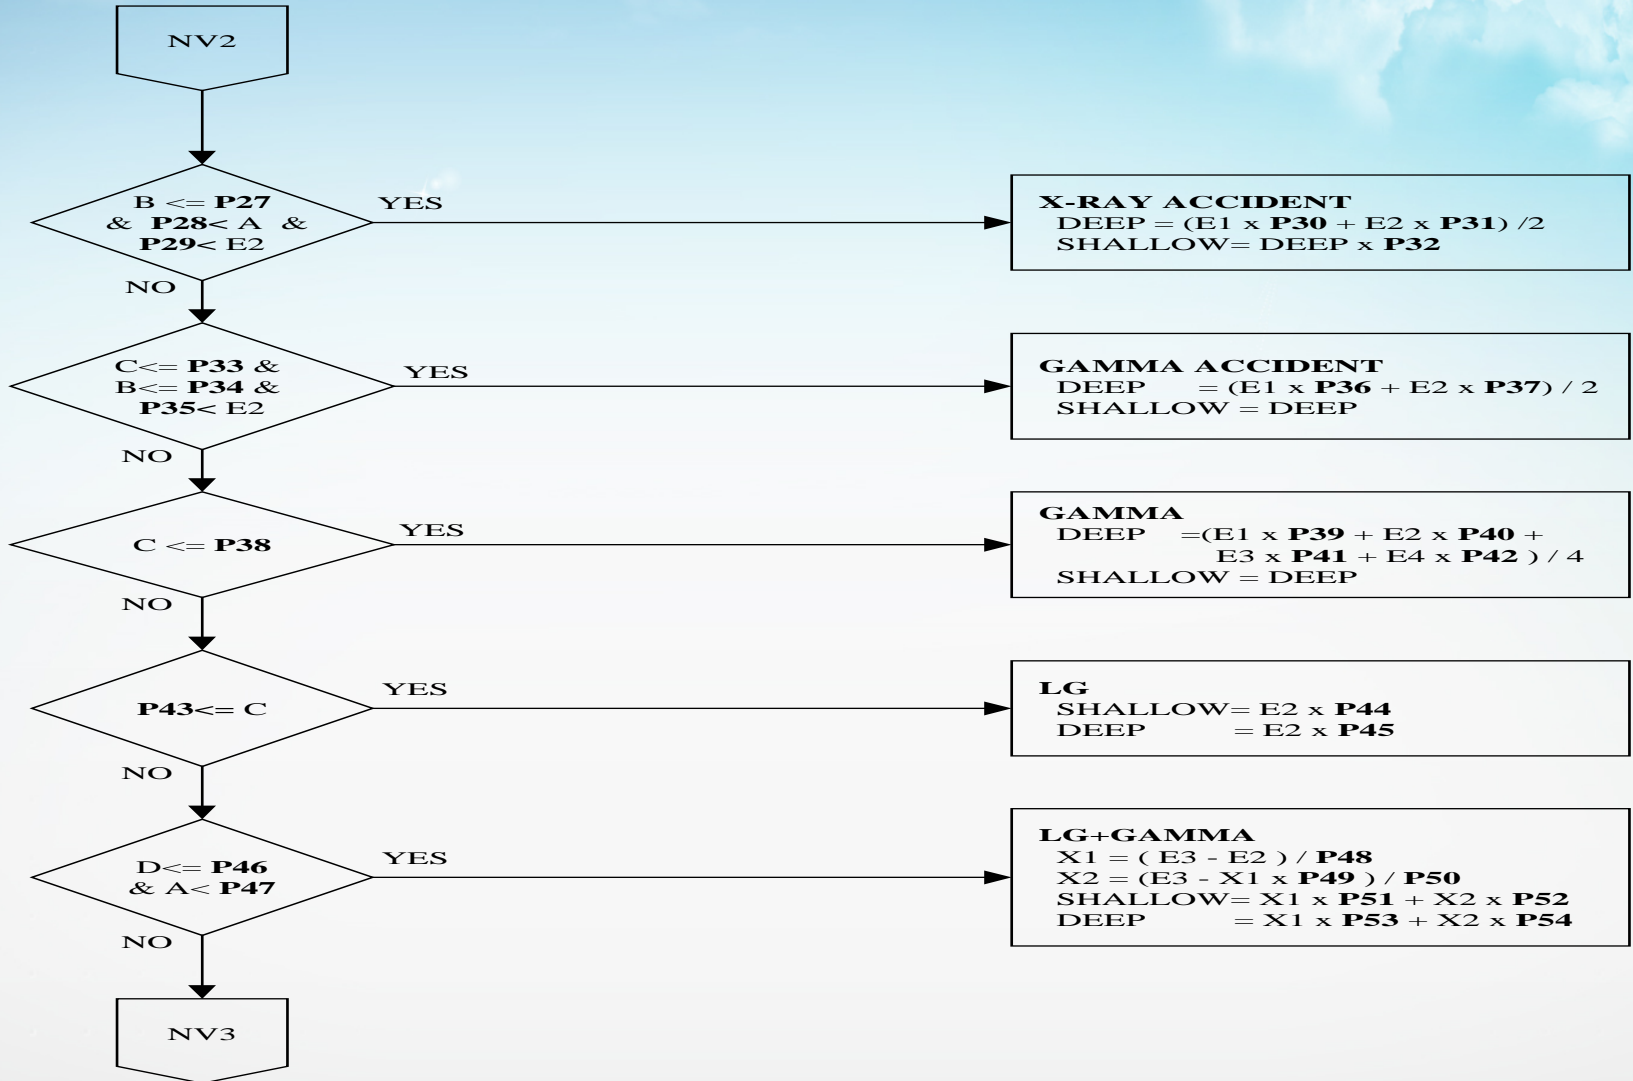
NV2

B <= **P27** & **P28**< A & **P29**< E2

YES

**X-RAY ACCIDENT**
DEEP = (E1 x **P30** + E2 x **P31**) /2
SHALLOW= DEEP x **P32**

NO

C<= **P33** & B<= **P34** & **P35**< E2

YES

**GAMMA ACCIDENT**
DEEP = (E1 x **P36** + E2 x **P37**) / 2
SHALLOW = DEEP

NO

C <= **P38**

YES

**GAMMA**
DEEP =(E1 x **P39** + E2 x **P40** + E3 x **P41** + E4 x **P42** ) / 4
SHALLOW = DEEP

NO

**P43**<= C

YES

**LG**
SHALLOW= E2 x **P44**
DEEP = E2 x **P45**

NO

D<= **P46** & A< **P47**

YES

**LG+GAMMA**
X1 = ( E3 - E2 ) / **P48**
X2 = (E3 - X1 x **P49** ) / **P50**
SHALLOW= X1 x **P51** + X2 x **P52**
DEEP = X1 x **P53** + X2 x **P54**

NO

NV3